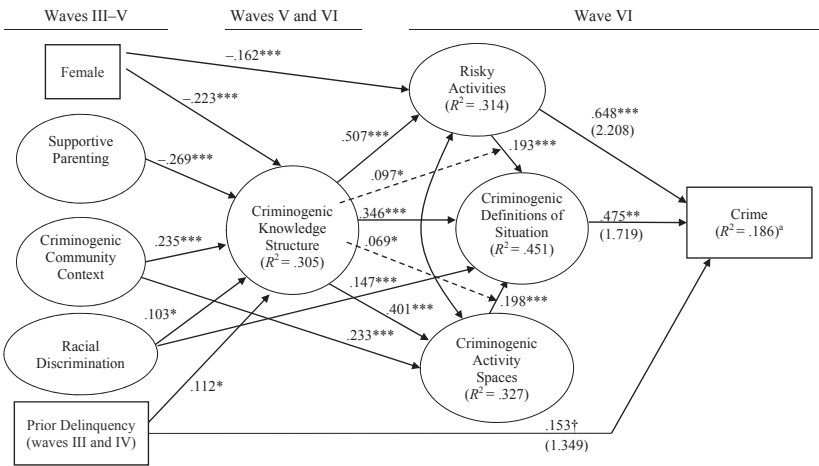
Waves III–V

Waves V and VI

Wave VI

Female

Supportive Parenting

Criminogenic Community Context

Racial Discrimination

Prior Delinquency (waves III and IV)

Criminogenic Knowledge Structure ($R^2$ = .305)

Risky Activities ($R^2$ = .314)

Criminogenic Definitions of Situation ($R^2$ = .451)

Criminogenic Activity Spaces ($R^2$ = .327)

Crime ($R^2$ = .186)$^a$

–.162***

–.223***

–.269***

.235***

.103*

.112*

.507***

.097*

.346***

.069*

.147***

.401***

.233***

.193***

.198***

.648***
(2.208)

.475**
(1.719)

.153†
(1.349)